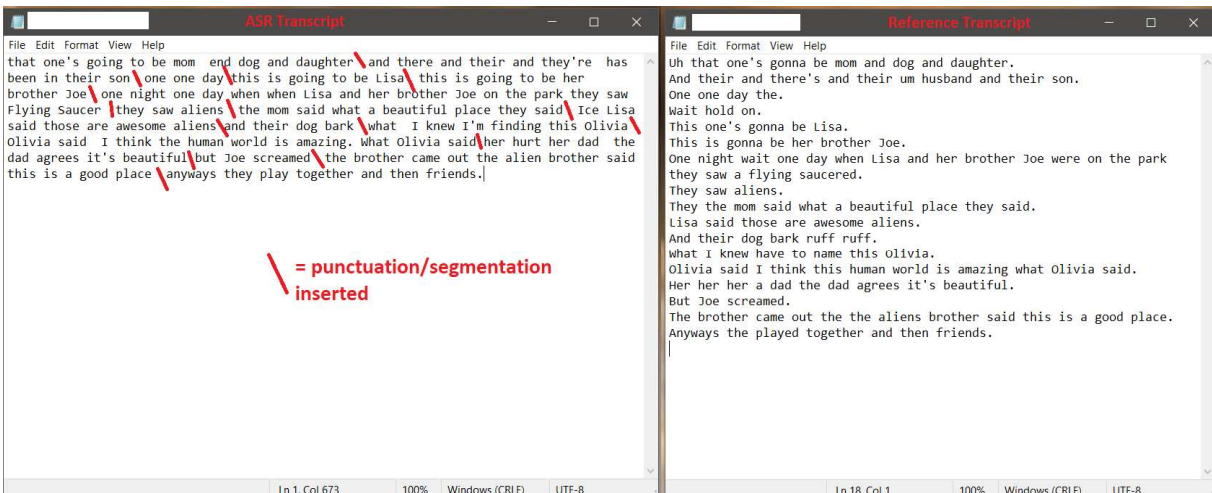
ASR Transcript

File Edit Format View Help

that one's going to be mom end dog and daughter and there and their and they're has been in their son one one day this is going to be Lisa this is going to be her brother Joe one night one day when when Lisa and her brother Joe on the park they saw Flying Saucer they saw aliens the mom said what a beautiful place they said Ice Lisa said those are awesome aliens and their dog bark what I knew I'm finding this Olivia Olivia said I think the human world is amazing. What Olivia said her hurt her dad the dad agrees it's beautiful but Joe screamed the brother came out the alien brother said this is a good place anyways they play together and then friends.

= punctuation/segmentation inserted

Ln 1, Col 673 100% Windows (CRLF) UTF-8

Reference Transcript

File Edit Format View Help

Uh that one's gonna be mom and dog and daughter.
And their and there's and their um husband and their son.
One one day the.
Wait hold on.
This one's gonna be Lisa.
This is gonna be her brother Joe.
One night wait one day when Lisa and her brother Joe were on the park they saw a flying saucered.
They saw aliens.
They the mom said what a beautiful place they said.
Lisa said those are awesome aliens.
And their dog bark ruff ruff.
What I knew have to name this Olivia.
Olivia said I think this human world is amazing what Olivia said.
Her her her a dad the dad agrees it's beautiful.
But Joe screamed.
The brother came out the the aliens brother said this is a good place.
Anyways the played together and then friends.

Ln 18, Col 1 100% Windows (CRLF) UTF-8